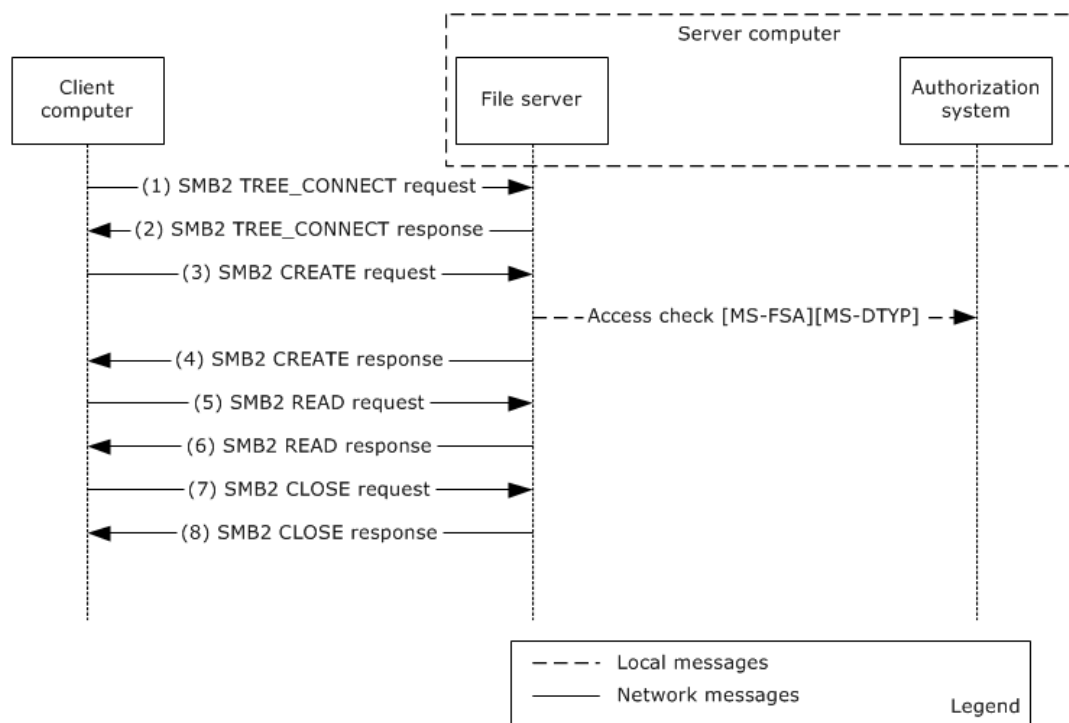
Server computer

Client computer

File server

Authorization system

(1) SMB2 TREE_CONNECT request

(2) SMB2 TREE_CONNECT response

(3) SMB2 CREATE request

Access check [MS-FSA][MS-DTYP]

(4) SMB2 CREATE response

(5) SMB2 READ request

(6) SMB2 READ response

(7) SMB2 CLOSE request

(8) SMB2 CLOSE response

Local messages

Network messages

Legend